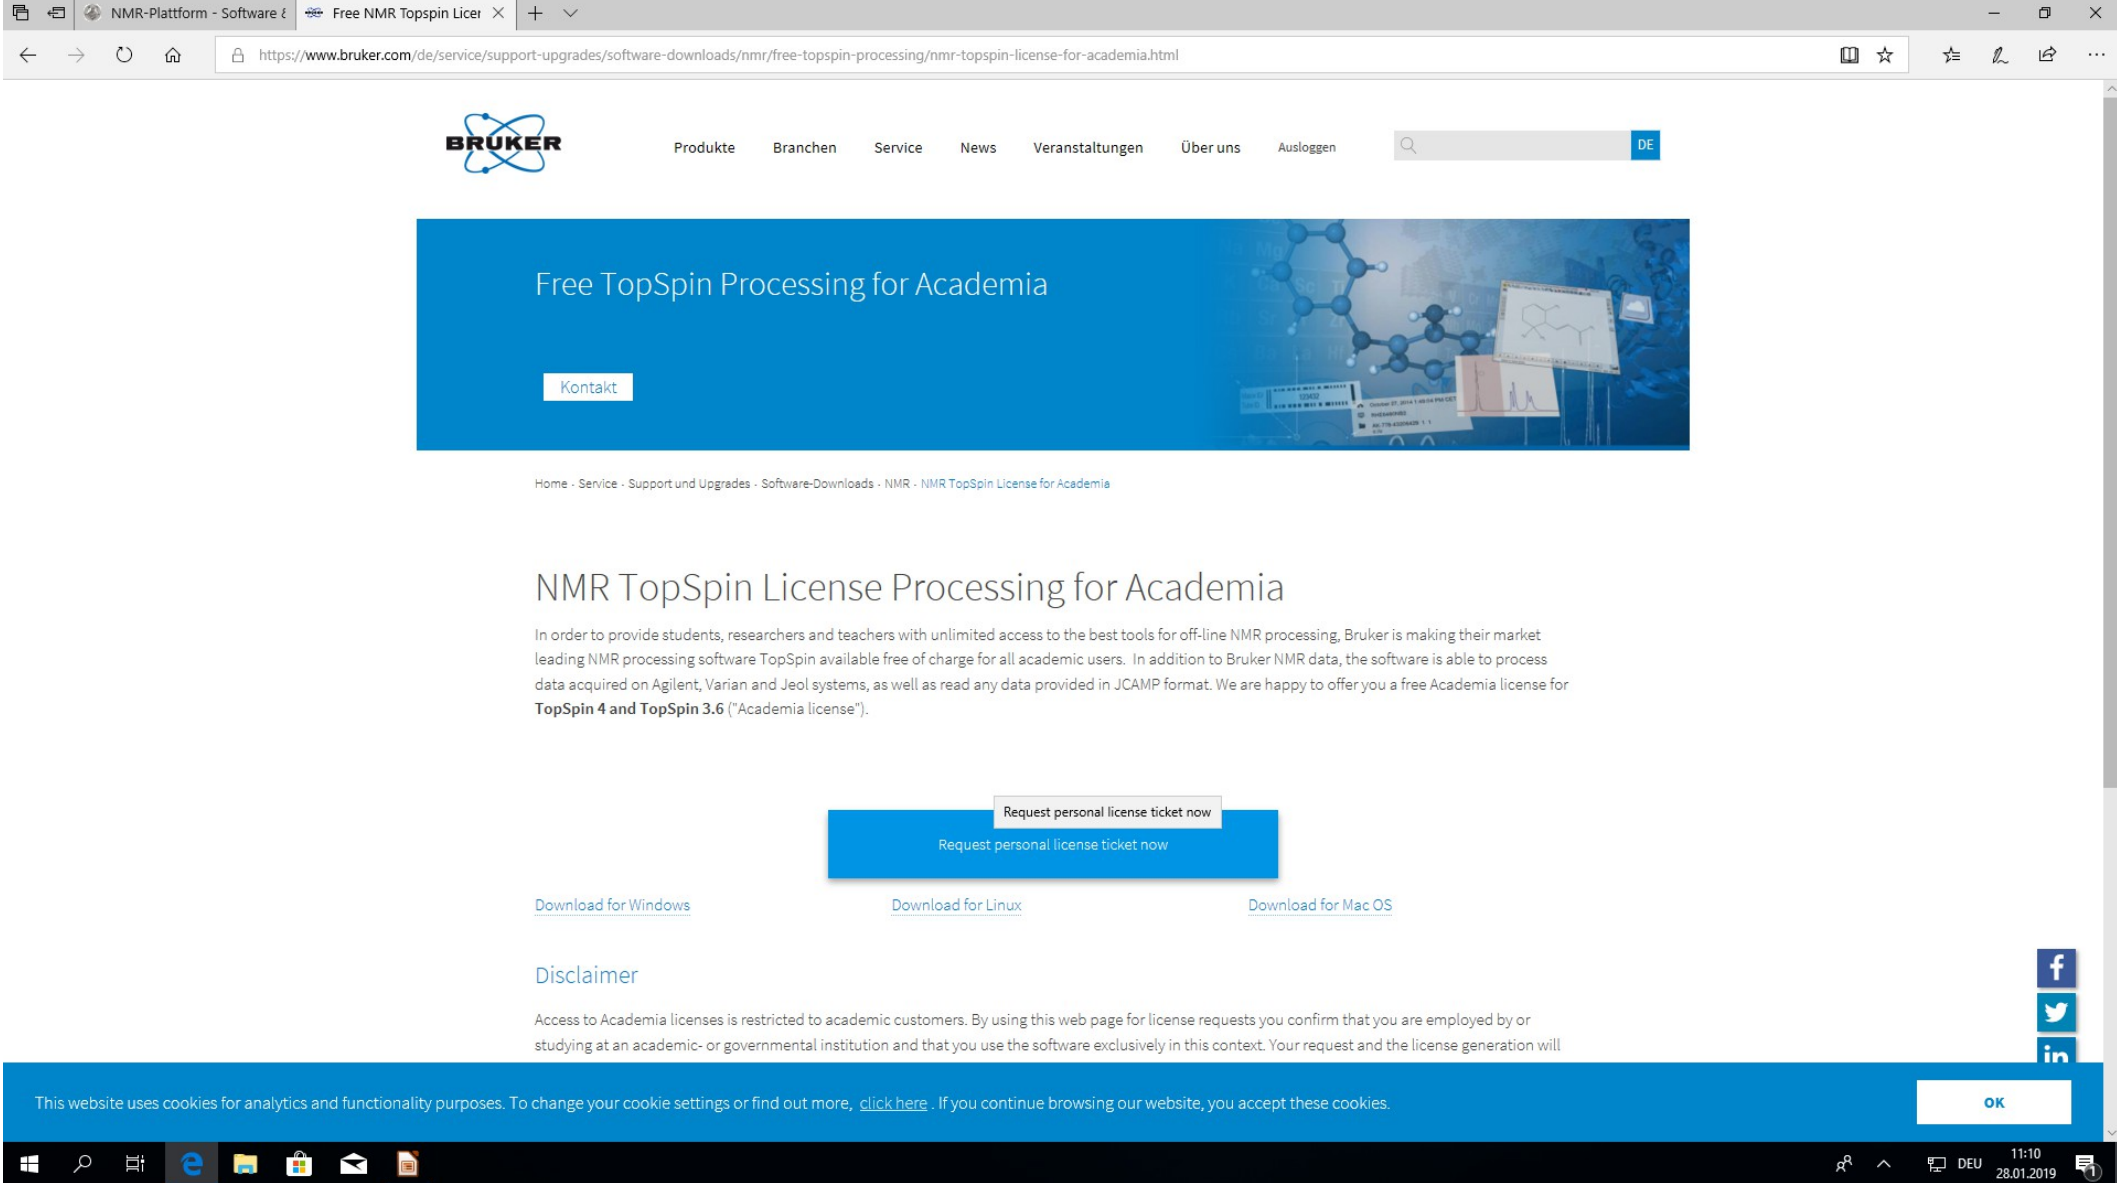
NMR-Plattform - Software &
Free NMR Topspin Licer

https://www.bruker.com/de/service/support-upgrades/software-downloads/nmr/free-topspin-processing/nmr-topspin-license-for-academia.html

BRUKER

Produkte Branchen Service News Veranstaltungen Über uns Ausloggen

DE

Free TopSpin Processing for Academia

Kontakt

Home - Service - Support und Upgrades - Software-Downloads - NMR - NMR TopSpin License for Academia

NMR TopSpin License Processing for Academia

In order to provide students, researchers and teachers with unlimited access to the best tools for off-line NMR processing, Bruker is making their market leading NMR processing software TopSpin available free of charge for all academic users. In addition to Bruker NMR data, the software is able to process data acquired on Agilent, Varian and Jeol systems, as well as read any data provided in JCAMP format. We are happy to offer you a free Academia license for **TopSpin 4 and TopSpin 3.6** ("Academia license").

Request personal license ticket now

Request personal license ticket now

Download for Windows
Download for Linux
Download for Mac OS

Disclaimer

Access to Academia licenses is restricted to academic customers. By using this web page for license requests you confirm that you are employed by or studying at an academic- or governmental institution and that you use the software exclusively in this context. Your request and the license generation will

This website uses cookies for analytics and functionality purposes. To change your cookie settings or find out more, click here . If you continue browsing our website, you accept these cookies.

OK

DEU
11:10
28.01.2019